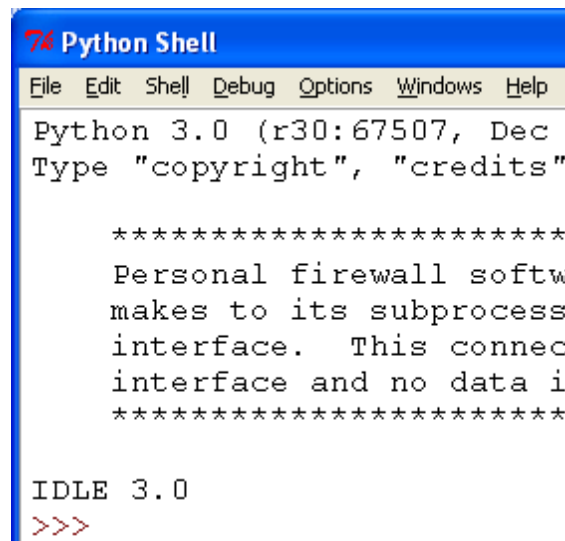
Python Shell

File Edit Shell Debug Options Windows Help

Python 3.0 (r30:67507, Dec
Type "copyright", "credits"

****************************
Personal firewall softw
makes to its subprocess
interface. This connec
interface and no data i
****************************

IDLE 3.0
>>>